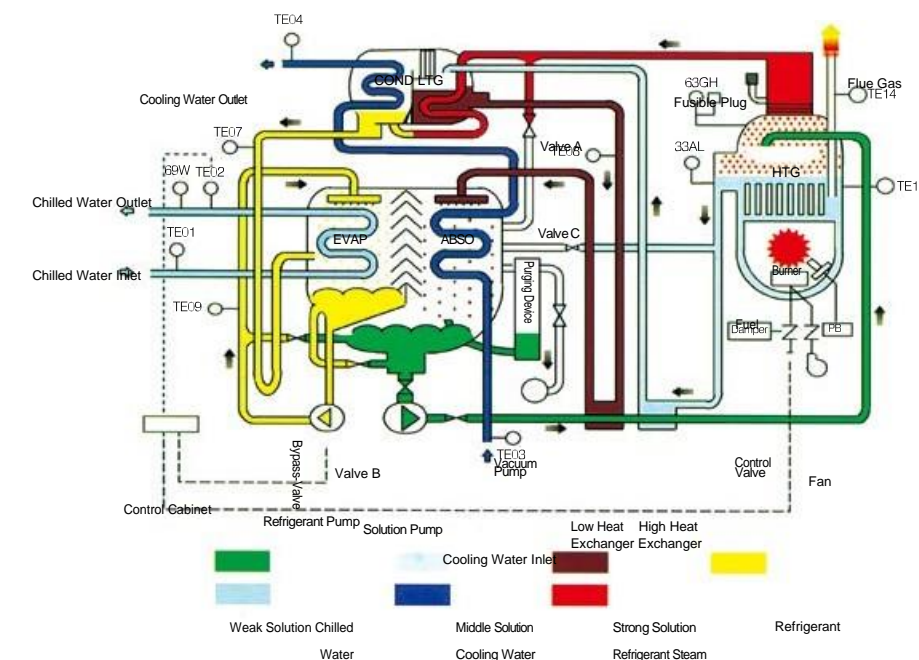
TE04

COND LTG

Cooling Water Outlet

63GH

Fusible Plug

Flue Gas

TE14

TE07

Valve A

TE08

33AL

69W

TE02

HTG

TE1

Chilled Water Outlet

TE01

EVAP

ABSO

Valve C

Chilled Water Inlet

Purging Device

Burner

TE09

Fuel

Damper

PB

Bypass Valve

Valve B

TE03

Vacuum

Pump

Control

Valve

Fan

Control Cabinet

Refrigerant Pump

Solution Pump

Low Heat Exchanger

High Heat Exchanger

Cooling Water Inlet

Weak Solution Chilled Water

Middle Solution Cooling Water

Strong Solution Refrigerant Steam

Refrigerant